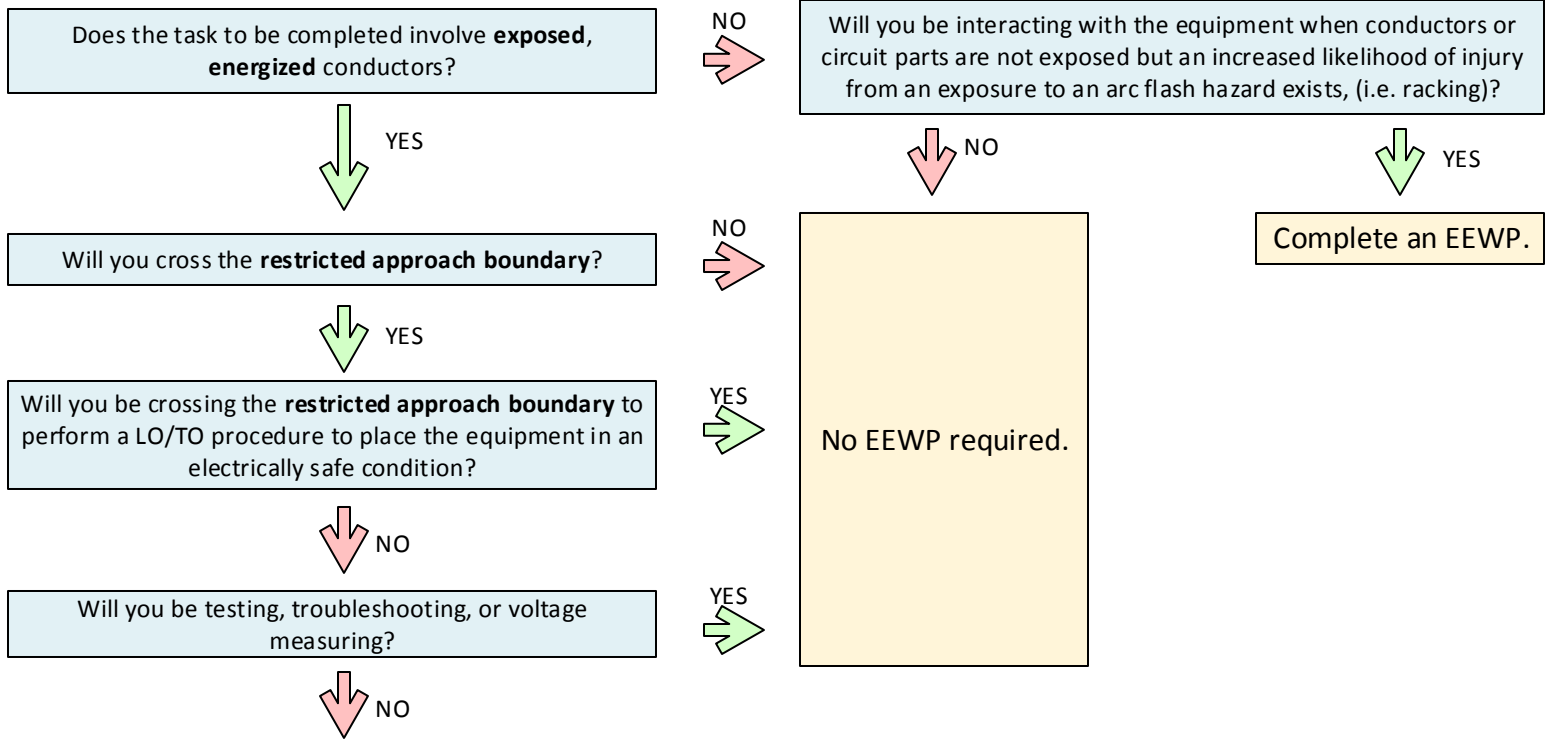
Does the task to be completed involve **exposed**, **energized** conductors?

NO

Will you be interacting with the equipment when conductors or circuit parts are not exposed but an increased likelihood of injury from an exposure to an arc flash hazard exists, (i.e. racking)?

YES

NO

YES

NO

Will you cross the **restricted approach boundary**?

Complete an EEWP.

YES

Will you be crossing the **restricted approach boundary** to perform a LO/TO procedure to place the equipment in an electrically safe condition?

YES

No EEWP required.

NO

Will you be testing, troubleshooting, or voltage measuring?

YES

NO